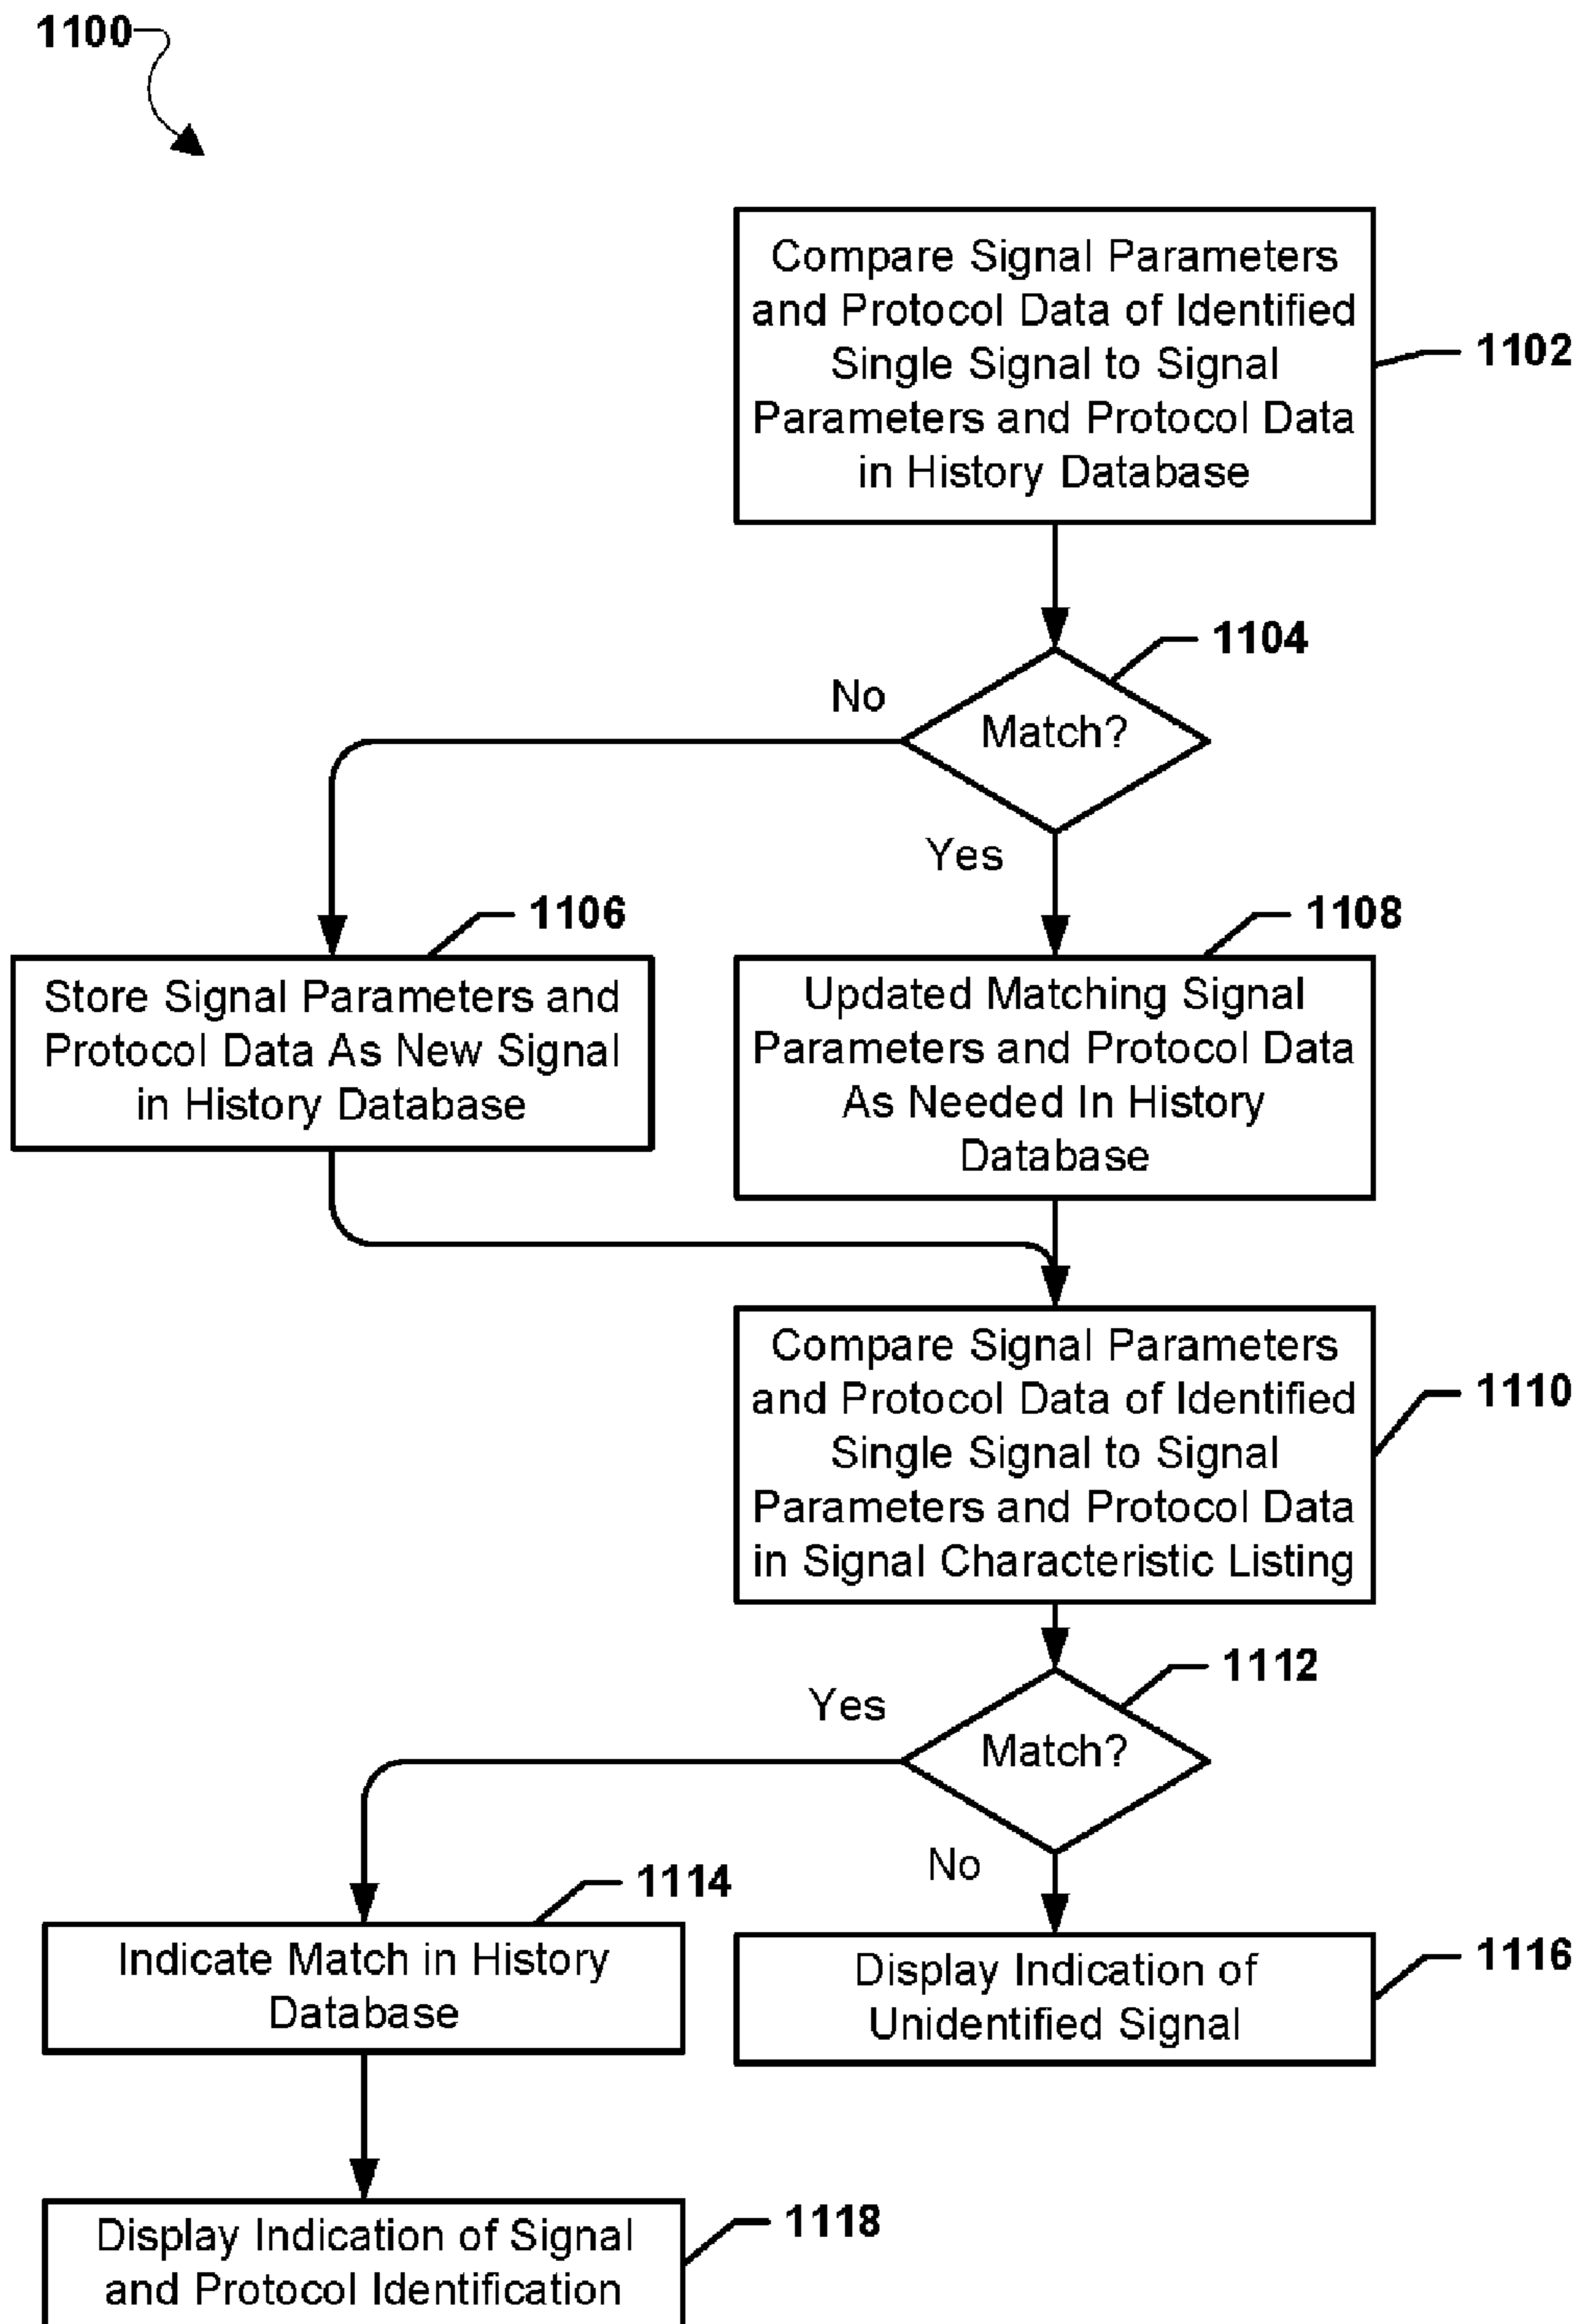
1100

Compare Signal Parameters and Protocol Data of Identified Single Signal to Signal Parameters and Protocol Data in History Database

1102

1104

No

Match?

Yes

1106

Store Signal Parameters and Protocol Data As New Signal in History Database

1108

Updated Matching Signal Parameters and Protocol Data As Needed In History Database

Compare Signal Parameters and Protocol Data of Identified Single Signal to Signal Parameters and Protocol Data in Signal Characteristic Listing

1110

1112

Yes

Match?

No

1114

Indicate Match in History Database

Display Indication of Unidentified Signal

1116

Display Indication of Signal and Protocol Identification

1118